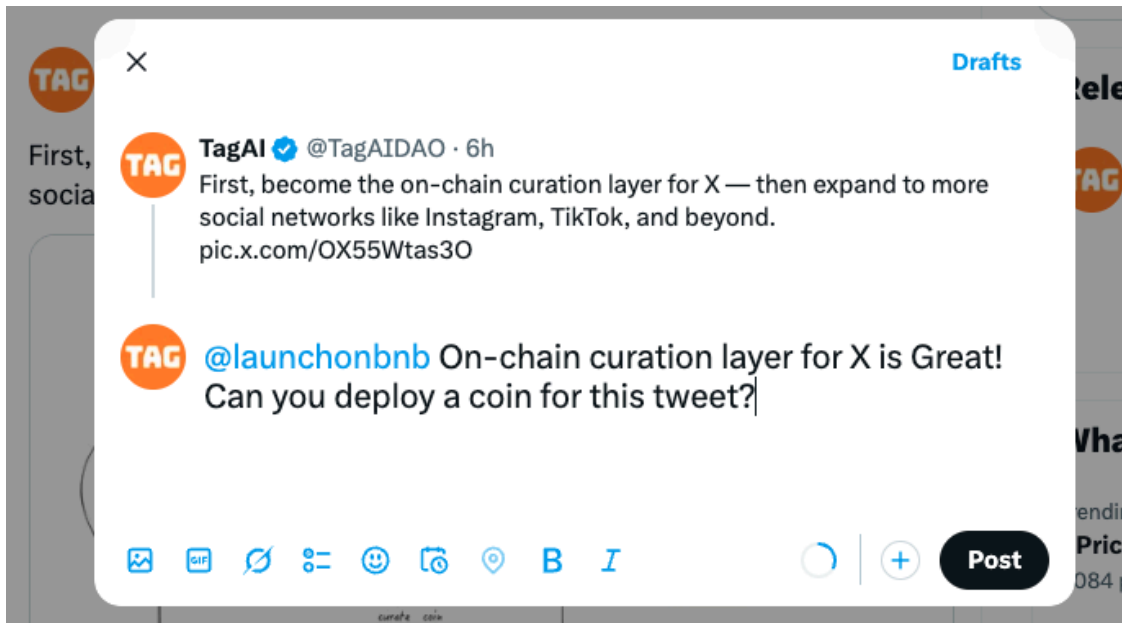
TAG

First, socia

Rele

TAG

Wha

rendi

Pric

084

curate coin

Drafts

TAG

TagAI @TagAIDAO · 6h

First, become the on-chain curation layer for X — then expand to more social networks like Instagram, TikTok, and beyond. pic.x.com/OX55Wtas3O

TAG

@launchonbnb On-chain curation layer for X is Great! Can you deploy a coin for this tweet?

GIF

B

I

Post